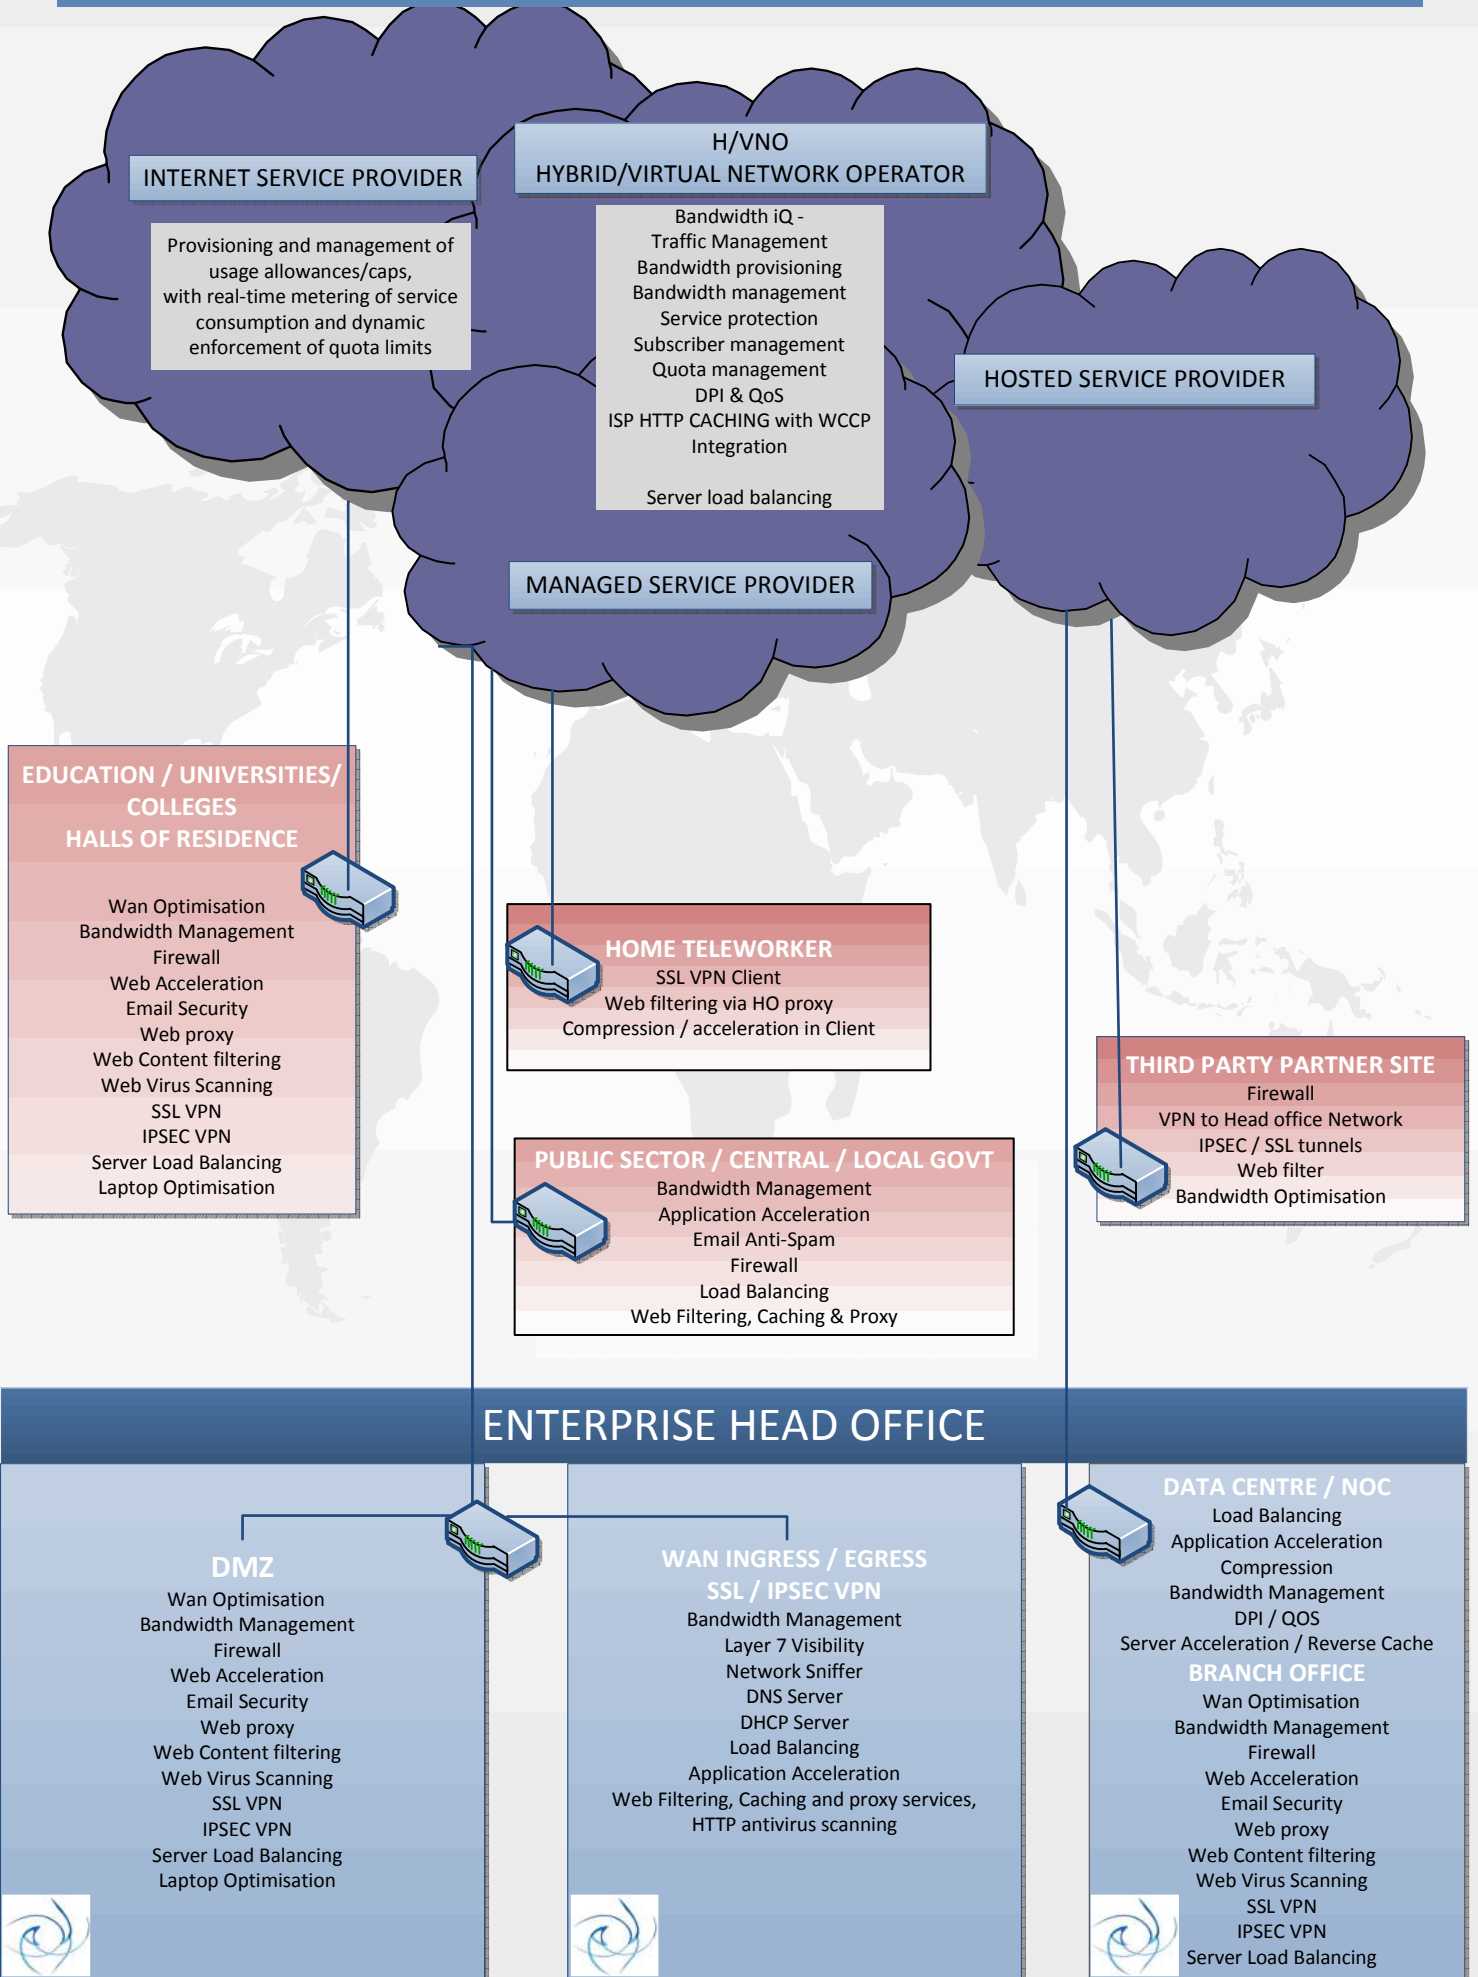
INTERNET SERVICE PROVIDER

Provisioning and management of usage allowances/caps, with real-time metering of service consumption and dynamic enforcement of quota limits

H/VNO
HYBRID/VIRTUAL NETWORK OPERATOR

Bandwidth iQ -
Traffic Management
Bandwidth provisioning
Bandwidth management
Service protection
Subscriber management
Quota management
DPI & QoS
ISP HTTP CACHING with WCCP Integration

Server load balancing

HOSTED SERVICE PROVIDER

MANAGED SERVICE PROVIDER

EDUCATION / UNIVERSITIES/ COLLEGES
HALLS OF RESIDENCE

Wan Optimisation
Bandwidth Management
Firewall
Web Acceleration
Email Security
Web proxy
Web Content filtering
Web Virus Scanning
SSL VPN
IPSEC VPN
Server Load Balancing
Laptop Optimisation

HOME TELEWORKER
SSL VPN Client
Web filtering via HO proxy
Compression / acceleration in Client

THIRD PARTY PARTNER SITE
Firewall
VPN to Head office Network
IPSEC / SSL tunnels
Web filter
Bandwidth Optimisation

PUBLIC SECTOR / CENTRAL / LOCAL GOVT
Bandwidth Management
Application Acceleration
Email Anti-Spam
Firewall
Load Balancing
Web Filtering, Caching & Proxy

ENTERPRISE HEAD OFFICE

DMZ
Wan Optimisation
Bandwidth Management
Firewall
Web Acceleration
Email Security
Web proxy
Web Content filtering
Web Virus Scanning
SSL VPN
IPSEC VPN
Server Load Balancing
Laptop Optimisation

WAN INGRESS / EGRESS
SSL / IPSEC VPN
Bandwidth Management
Layer 7 Visibility
Network Sniffer
DNS Server
DHCP Server
Load Balancing
Application Acceleration
Web Filtering, Caching and proxy services,
HTTP antivirus scanning

DATA CENTRE / NOC
Load Balancing
Application Acceleration
Compression
Bandwidth Management
DPI / QOS
Server Acceleration / Reverse Cache
BRANCH OFFICE
Wan Optimisation
Bandwidth Management
Firewall
Web Acceleration
Email Security
Web proxy
Web Content filtering
Web Virus Scanning
SSL VPN
IPSEC VPN
Server Load Balancing